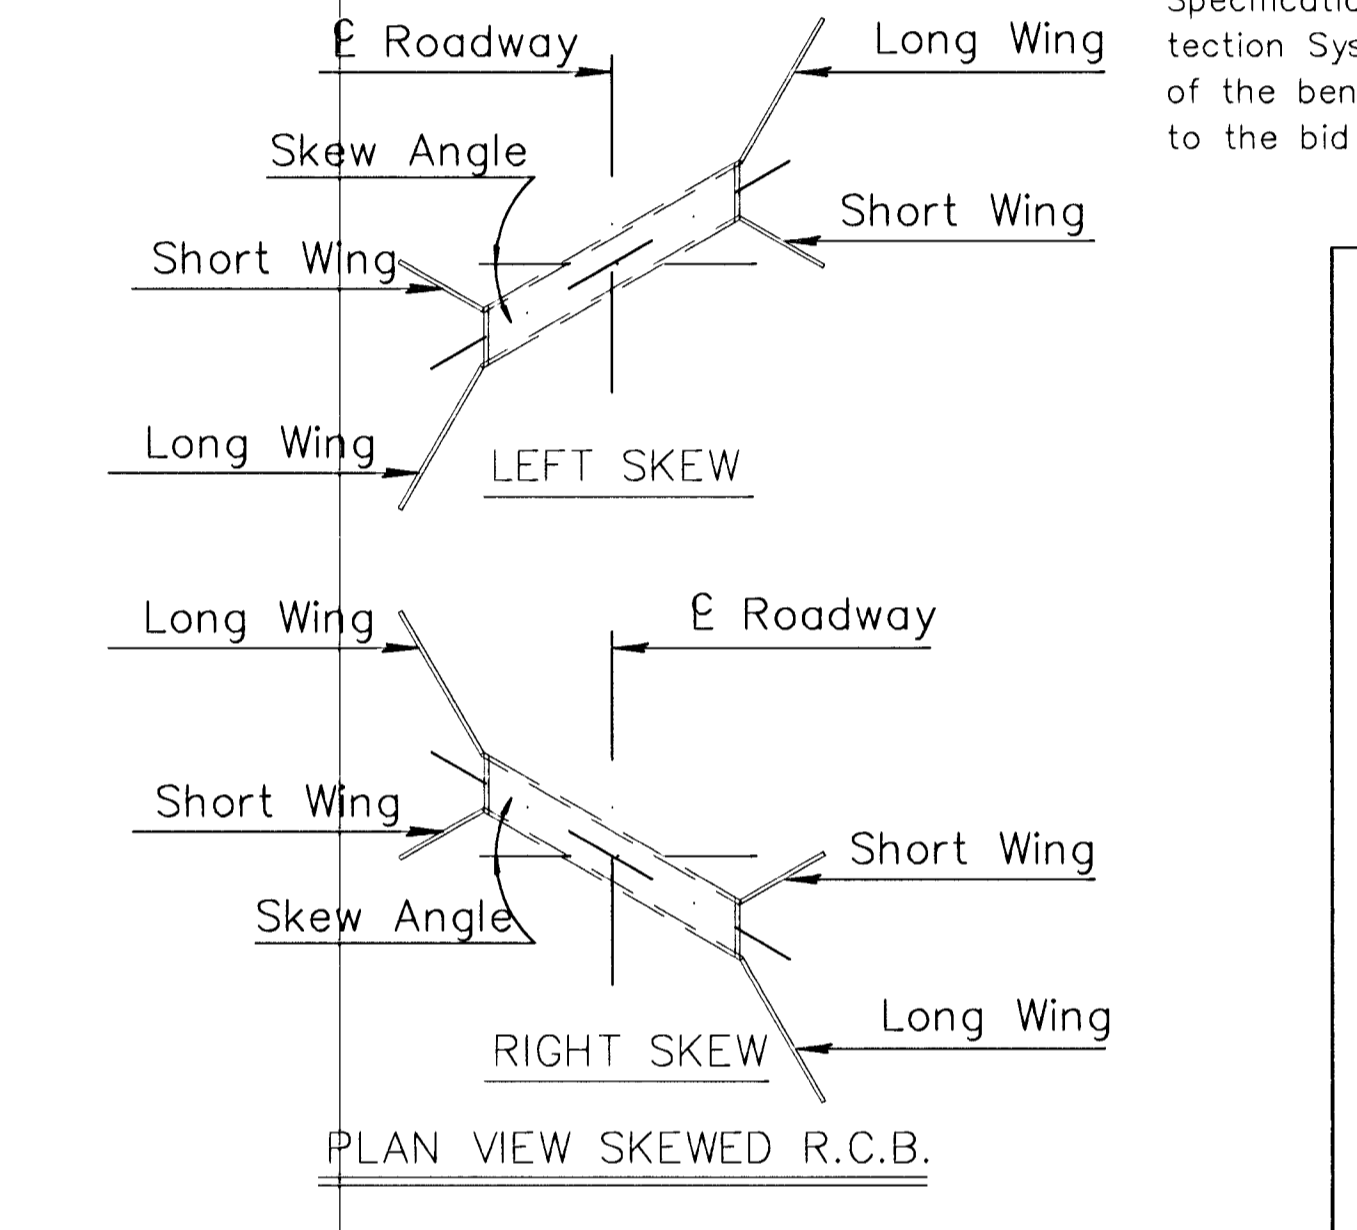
Specificatio
tection Sys
of the ben
to the bid

℄ Roadway

Long Wing

Skew Angle

Short Wing

Short Wing

Long Wing

LEFT SKEW

Long Wing

℄ Roadway

Short Wing

Short Wing

Skew Angle

Long Wing

RIGHT SKEW

PLAN VIEW SKEWED R.C.B.